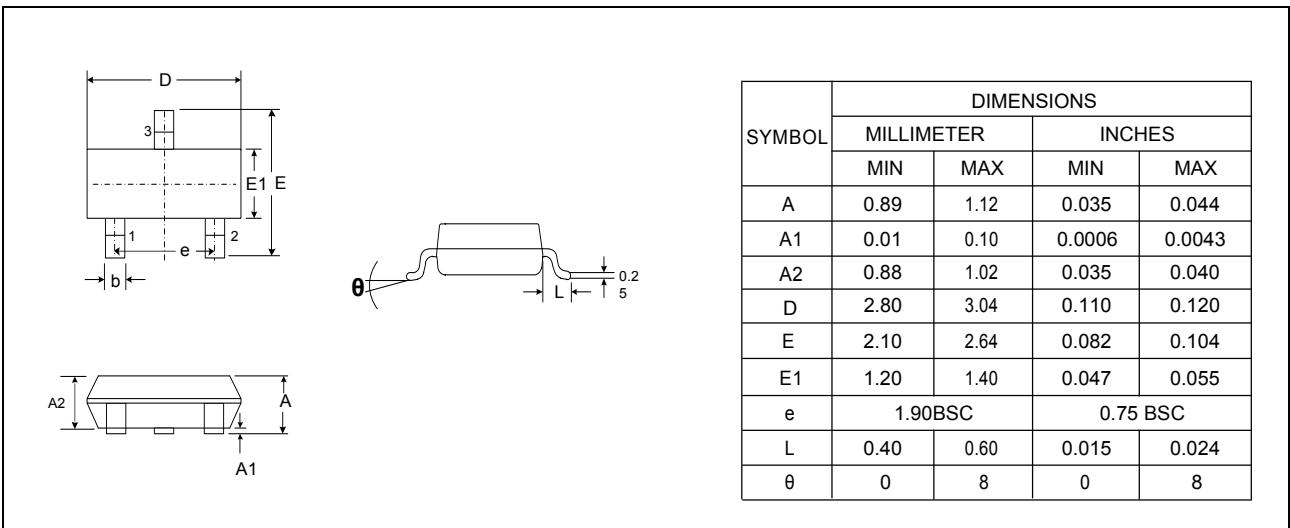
D

3

E1 E

1 2

e

b

θ

L

0.2
5

A2

A

A1

<table>
<tr><td rowspan="3">SYMBOL</td><td colspan="4">DIMENSIONS</td></tr>
<tr><td colspan="2">MILLIMETER</td><td colspan="2">INCHES</td></tr>
<tr><td>MIN</td><td>MAX</td><td>MIN</td><td>MAX</td></tr>
<tr><td>A</td><td>0.89</td><td>1.12</td><td>0.035</td><td>0.044</td></tr>
<tr><td>A1</td><td>0.01</td><td>0.10</td><td>0.0006</td><td>0.0043</td></tr>
<tr><td>A2</td><td>0.88</td><td>1.02</td><td>0.035</td><td>0.040</td></tr>
<tr><td>D</td><td>2.80</td><td>3.04</td><td>0.110</td><td>0.120</td></tr>
<tr><td>E</td><td>2.10</td><td>2.64</td><td>0.082</td><td>0.104</td></tr>
<tr><td>E1</td><td>1.20</td><td>1.40</td><td>0.047</td><td>0.055</td></tr>
<tr><td>e</td><td colspan="2">1.90BSC</td><td colspan="2">0.75 BSC</td></tr>
<tr><td>L</td><td>0.40</td><td>0.60</td><td>0.015</td><td>0.024</td></tr>
<tr><td>θ</td><td>0</td><td>8</td><td>0</td><td>8</td></tr>
</table>